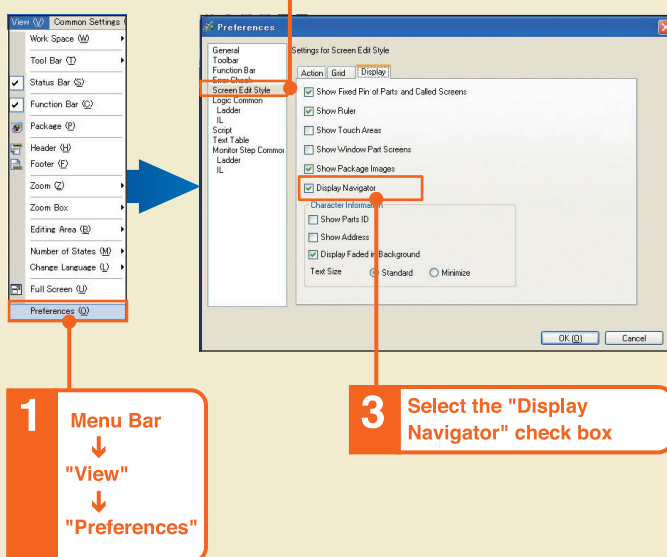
View (V) Common Settings

Work Space (W)
Tool Bar (T)
Status Bar (S)
Function Bar (C)
Package (P)
Header (H)
Footer (F)
Zoom (Z)
Zoom Box
Editing Area (B)
Number of States (M)
Change Language (L)
Full Screen (U)
Preferences (O)

Preferences

General
Toolbar
Function Bar
Error Check
Screen Edit Style
Logic Common
Ladder
IL
Script
Text Table
Monitor Step Commo
Ladder
IL

Settings for Screen Edit Style

Action Grid Display

Show Fixed Pin of Parts and Called Screens
Show Ruler
Show Touch Areas
Show Window Part Screens
Show Package Images
Display Navigator
Character Informati
Show Parts ID
Show Address
Display Faded in Background
Text Size Standard Minimize

OK (O) Cancel

1 Menu Bar
↓
"View"
↓
"Preferences"

3 Select the "Display Navigator" check box